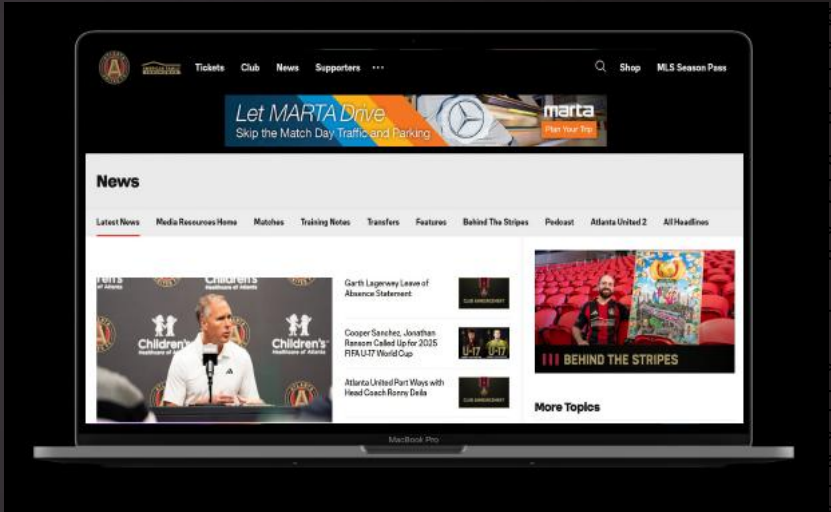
Tickets Club News Supporters ···

Shop MLS Season Pass

Let MARTA Drive
Skip the Match Day Traffic and Parking
marta
Plan Your Trip

News

Latest News Media Resources Home Matches Training Notes Transfers Features Behind The Stripes Podcast Atlanta United 2 All Headlines

Children's Children's Children's Children's

Garth Lagerwey Leave of Absence Statement

CLUB ANNOUNCEMENT

Cooper Sanchez, Jonathan Ransom Called Up for 2025 FIFA U-17 World Cup

U-17 U-17

Atlanta United Part Ways with Head Coach Ronny Deila

CLUB ANNOUNCEMENT

BEHIND THE STRIPES

More Topics

MacBook Pro